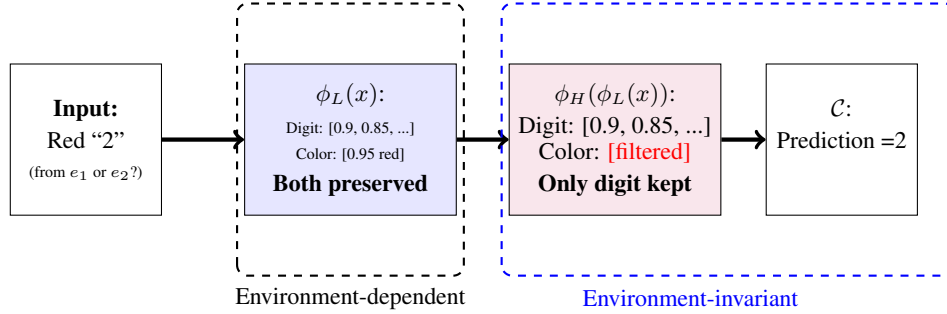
**Input:**
Red “2”
(from $e_1$ or $e_2$?)

$\phi_L(x)$:
Digit: [0.9, 0.85, ...]
Color: [0.95 red]
**Both preserved**

$\phi_H(\phi_L(x))$:
Digit: [0.9, 0.85, ...]
Color: [filtered]
**Only digit kept**

$\mathcal{C}$:
Prediction =2

Environment-dependent

Environment-invariant